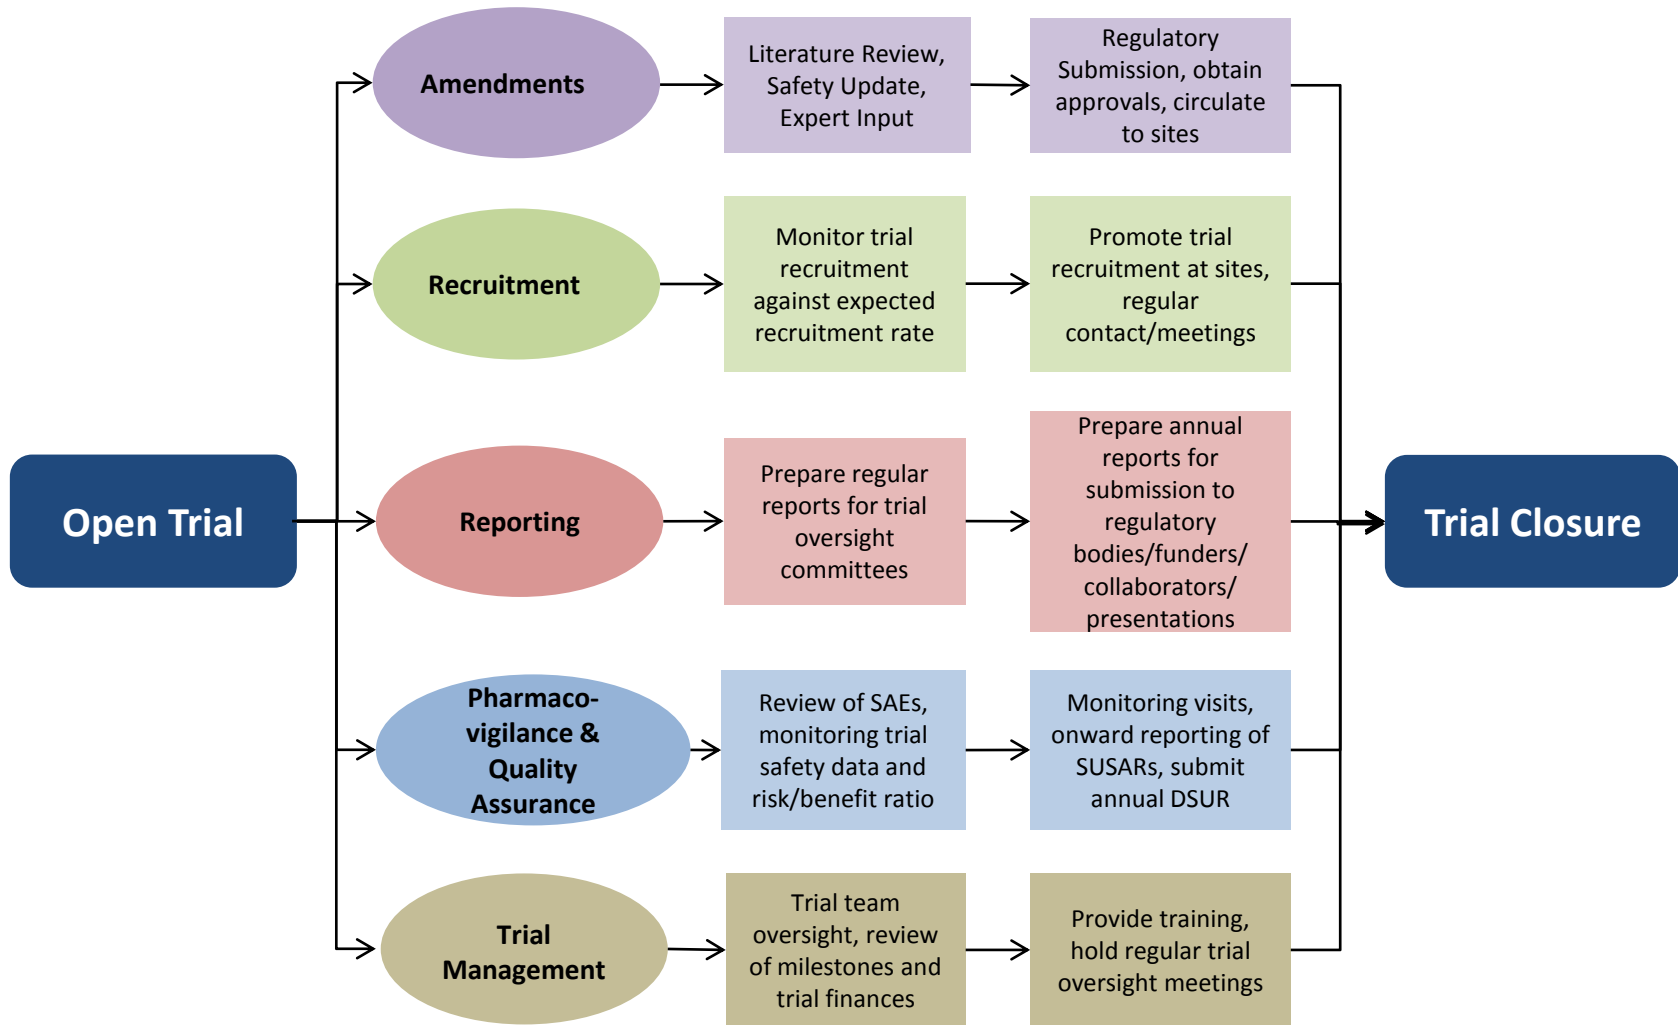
Open Trial

Amendments

Literature Review, Safety Update, Expert Input

Regulatory Submission, obtain approvals, circulate to sites

Recruitment

Monitor trial recruitment against expected recruitment rate

Promote trial recruitment at sites, regular contact/meetings

Reporting

Prepare regular reports for trial oversight committees

Prepare annual reports for submission to regulatory bodies/funders/ collaborators/ presentations

Pharmacovigilance & Quality Assurance

Review of SAEs, monitoring trial safety data and risk/benefit ratio

Monitoring visits, onward reporting of SUSARs, submit annual DSUR

Trial Management

Trial team oversight, review of milestones and trial finances

Provide training, hold regular trial oversight meetings

Trial Closure